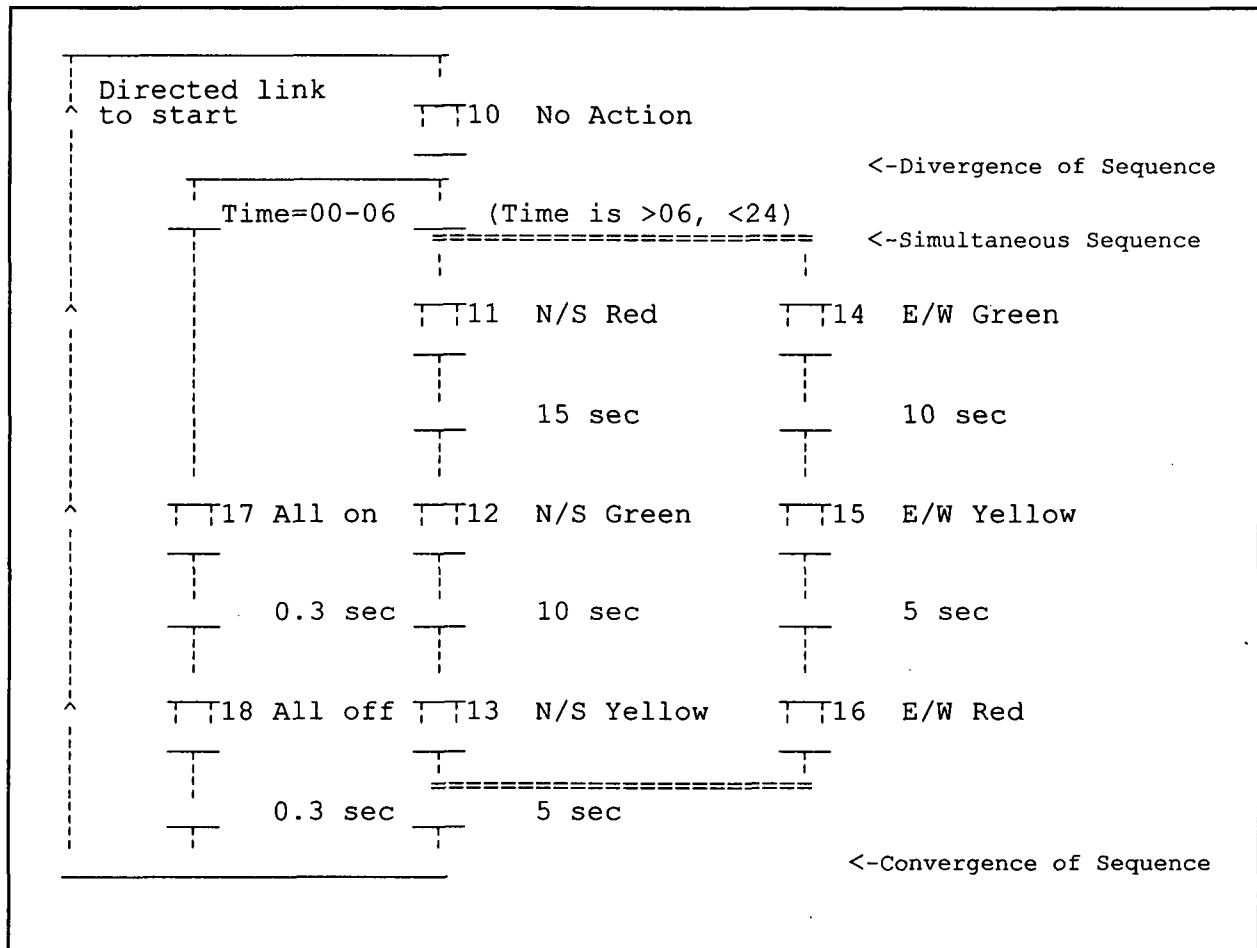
Directed link to start

10 No Action

<-Divergence of Sequence

Time=00-06

(Time is >06, <24)

<-Simultaneous Sequence

11 N/S Red

14 E/W Green

15 sec

10 sec

17 All on

12 N/S Green

15 E/W Yellow

0.3 sec

10 sec

5 sec

18 All off

13 N/S Yellow

16 E/W Red

0.3 sec

5 sec

<-Convergence of Sequence